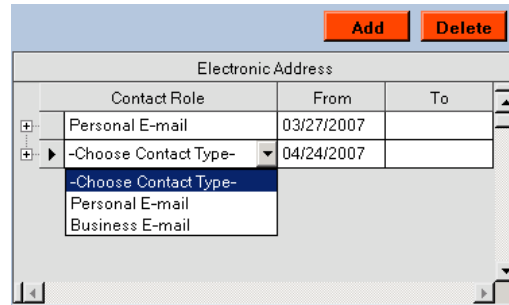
Add Delete

Electronic Address

| Contact Role | From | To |
|---|---|---|
| Personal E-mail | 03/27/2007 | |
| -Choose Contact Type- | 04/24/2007 | |

-Choose Contact Type-
Personal E-mail
Business E-mail